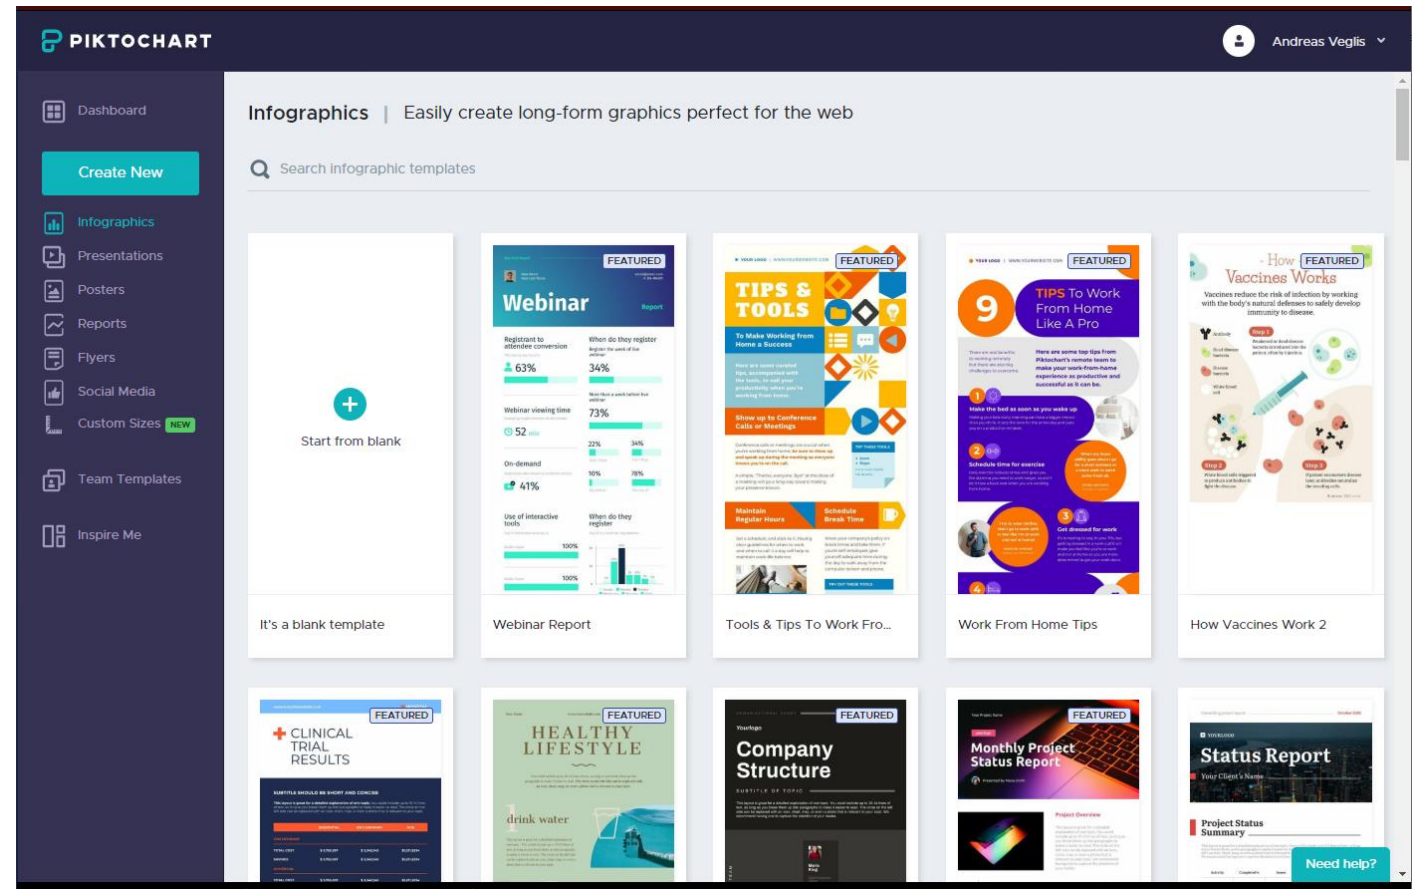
PIKTOCHART

Andreas Veglis

Dashboard

Create New

Infographics
Presentations
Posters
Reports
Flyers
Social Media
Custom Sizes NEW

Team Templates

Inspire Me

Infographics | Easily create long-form graphics perfect for the web

Search infographic templates

Start from blank

It's a blank template

FEATURED
Webinar
Report
Registrant to attendee conversion
63%
When do they register
34%
Webinar viewing time
73%
52
On-demand
41%
22%
34%
10%
78%
Use of interactive tools
When do they register
100%
100%

Webinar Report

FEATURED
TIPS & TOOLS
To Make Working from Home a Success
Show up to Conference Calls or Meetings
Maintain Regular Hours
Schedule Break Time

Tools & Tips To Work Fro...

FEATURED
9 TIPS To Work From Home Like A Pro
1 Make the bed as soon as you wake up
2 Schedule time for exercise
3 Get dressed for work
4

Work From Home Tips

FEATURED
How Vaccines Works
Vaccines reduce the risk of infection by working with the body's natural defenses to safely develop immunity to disease.
Step 1
Step 2
Step 3

How Vaccines Work 2

FEATURED
CLINICAL TRIAL RESULTS

FEATURED
HEALTHY LIFESTYLE
drink water

FEATURED
Yourlogo
Company Structure

FEATURED
Monthly Project Status Report
Project Overview

YOURLOGO
Status Report
Your Client's Name
Project Status Summary

Need help?